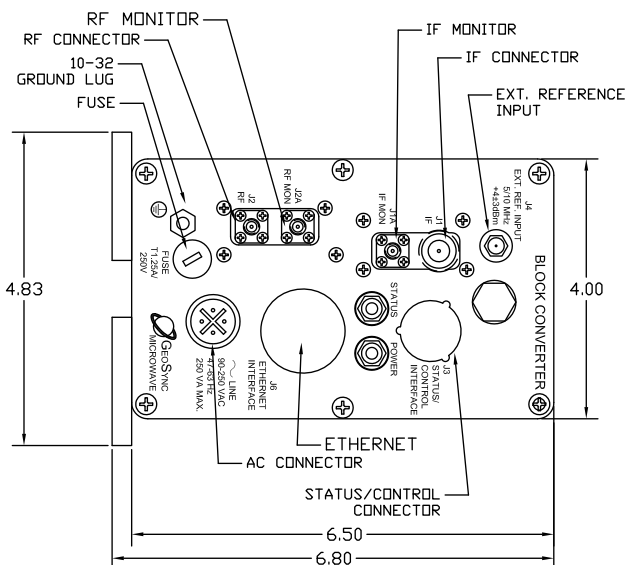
RF MONITOR
RF CONNECTOR
10-32
GROUND LUG
FUSE
IF MONITOR
IF CONNECTOR
EXT. REFERENCE
INPUT

J2
RF
J2A
RF MON
J1A
IF MON
J1
IF
J4
EXT REF INPUT
5/10 MHz
+4±3dBm

FUSE
T1.25A/
250V

4.83
4.00

BLOCK CONVERTER

GEOSYNC
MICROWAVE

~ LINE
90-250 VAC
47-63 Hz
250 VA MAX.

J6
ETHERNET
INTERFACE

STATUS
POWER

J3
STATUS/
CONTROL
INTERFACE

ETHERNET
AC CONNECTOR
STATUS/CONTROL
CONNECTOR

6.50
6.80